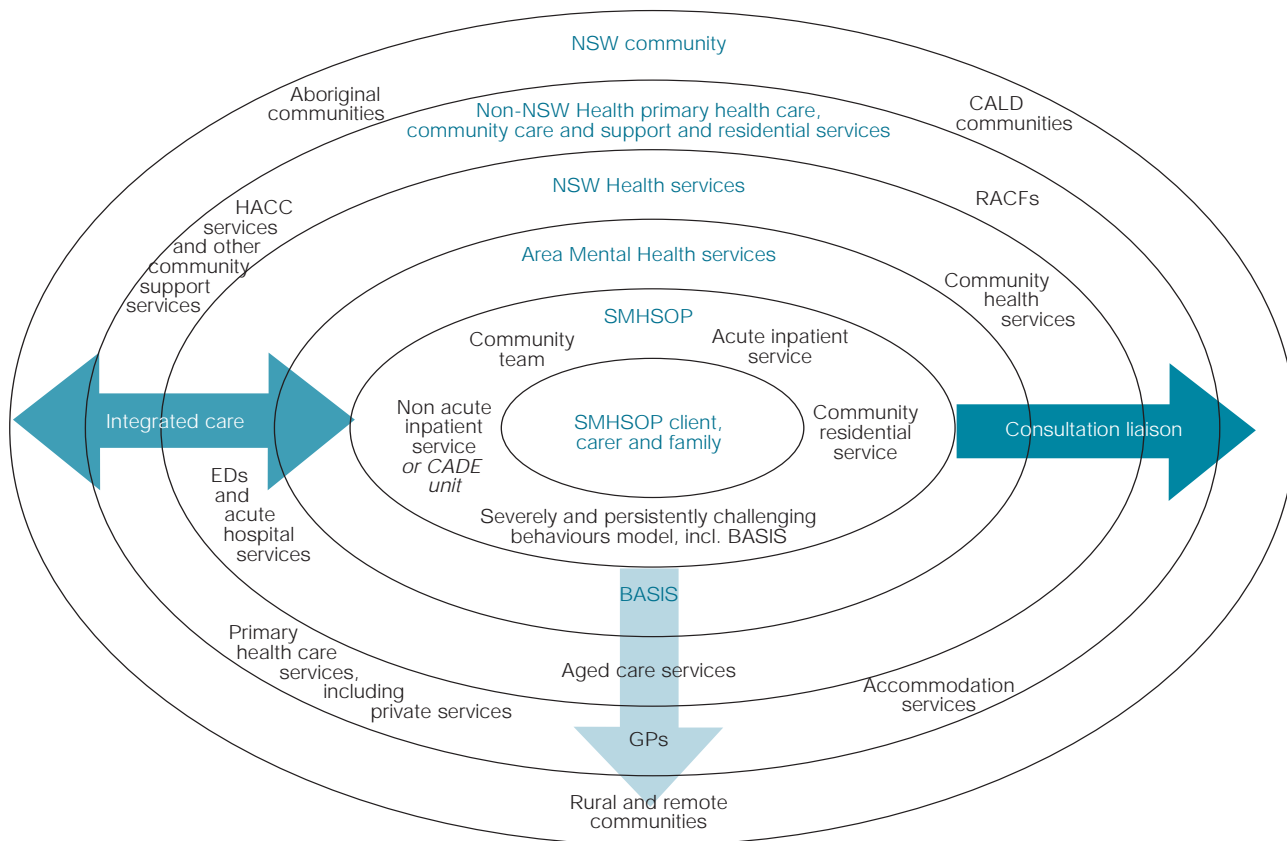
NSW community

Aboriginal communities

Non-NSW Health primary health care, community care and support and residential services

CALD communities

NSW Health services

HACC services and other community support services

RACFs

Area Mental Health services

Community health services

SMHSOP

Community team

Acute inpatient service

Integrated care

Non acute inpatient service *or CADE unit*

SMHSOP client, carer and family

Community residential service

Consultation liaison

EDs and acute hospital services

Severely and persistently challenging behaviours model, incl. BASIS

BASIS

Primary health care services, including private services

Aged care services

Accommodation services

GPs

Rural and remote communities